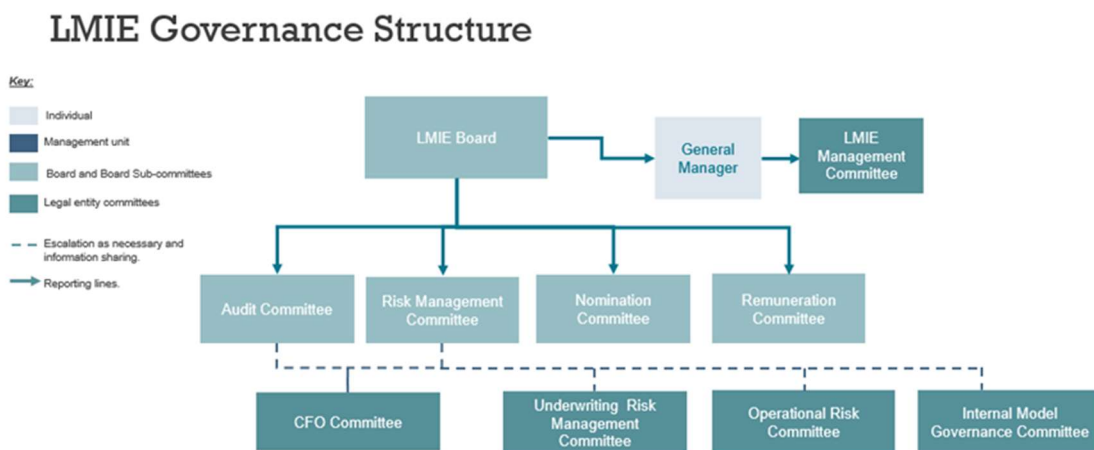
LMIE Governance Structure

Key:

Individual

Management unit

Board and Board Sub-committees

Legal entity committees

Escalation as necessary and information sharing.

Reporting lines.

LMIE Board

General Manager

LMIE Management Committee

Audit Committee

Risk Management Committee

Nomination Committee

Remuneration Committee

CFO Committee

Underwriting Risk Management Committee

Operational Risk Committee

Internal Model Governance Committee